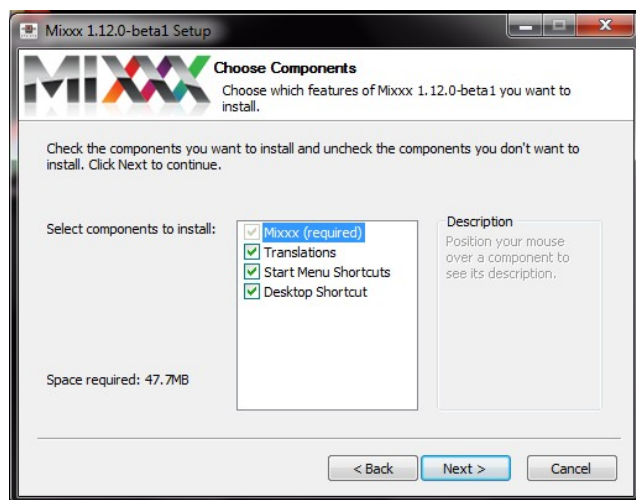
Mixxx 1.12.0-beta1 Setup

Choose Components
Choose which features of Mixxx 1.12.0-beta1 you want to install.

Check the components you want to install and uncheck the components you don't want to install. Click Next to continue.

Select components to install:

Mixxx (required)
Translations
Start Menu Shortcuts
Desktop Shortcut

Description
Position your mouse over a component to see its description.

Space required: 47.7MB

< Back
Next >
Cancel